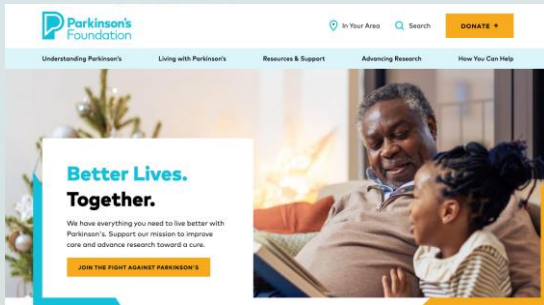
Parkinson's Foundation

In Your Area

Search

DONATE +

Understanding Parkinson's

Living with Parkinson's

Resources & Support

Advancing Research

How You Can Help

Better Lives.
Together.

We have everything you need to live better with Parkinson's. Support our mission to improve care and advance research toward a cure.

JOIN THE FIGHT AGAINST PARKINSON'S